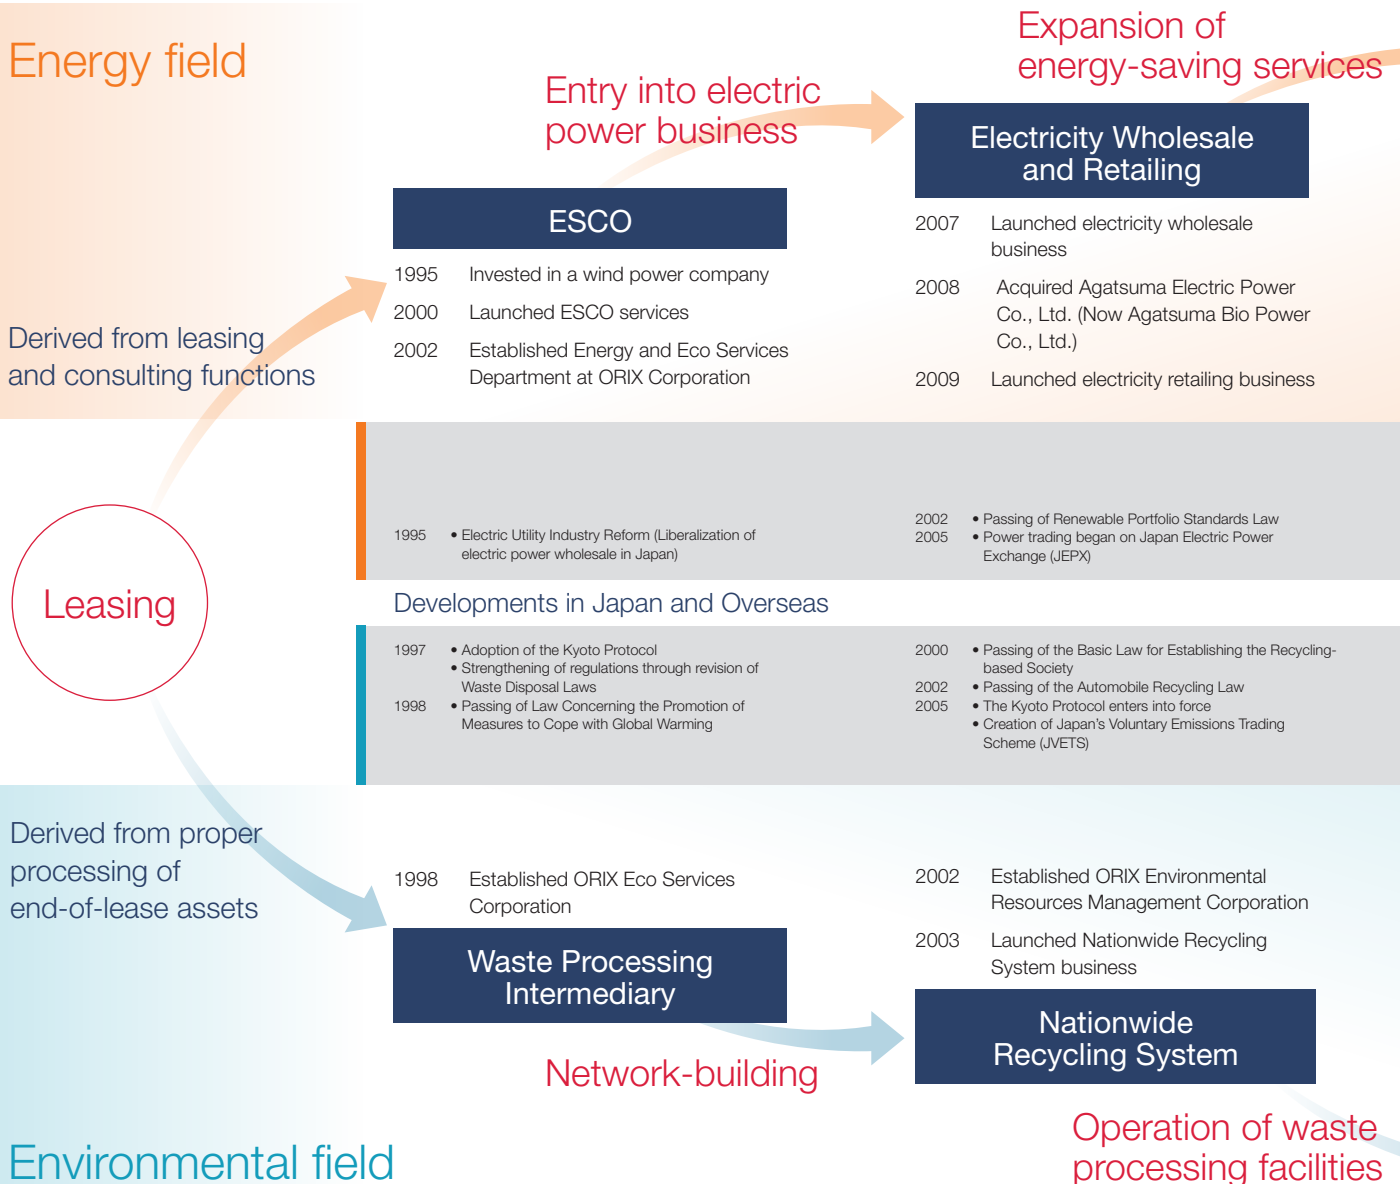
Energy field

Entry into electric power business

Expansion of energy-saving services

ESCO

1995 Invested in a wind power company
2000 Launched ESCO services
2002 Established Energy and Eco Services Department at ORIX Corporation

Electricity Wholesale and Retailing

2007 Launched electricity wholesale business
2008 Acquired Agatsuma Electric Power Co., Ltd. (Now Agatsuma Bio Power Co., Ltd.)
2009 Launched electricity retailing business

Derived from leasing and consulting functions

1995 • Electric Utility Industry Reform (Liberalization of electric power wholesale in Japan)

2002 • Passing of Renewable Portfolio Standards Law
2005 • Power trading began on Japan Electric Power Exchange (JEPX)

Leasing

Developments in Japan and Overseas

1997 • Adoption of the Kyoto Protocol
• Strengthening of regulations through revision of Waste Disposal Laws
1998 • Passing of Law Concerning the Promotion of Measures to Cope with Global Warming

2000 • Passing of the Basic Law for Establishing the Recycling-based Society
2002 • Passing of the Automobile Recycling Law
2005 • The Kyoto Protocol enters into force
• Creation of Japan's Voluntary Emissions Trading Scheme (JVETS)

Derived from proper processing of end-of-lease assets

1998 Established ORIX Eco Services Corporation

Waste Processing Intermediary

2002 Established ORIX Environmental Resources Management Corporation
2003 Launched Nationwide Recycling System business

Nationwide Recycling System

Network-building

Operation of waste processing facilities

Environmental field